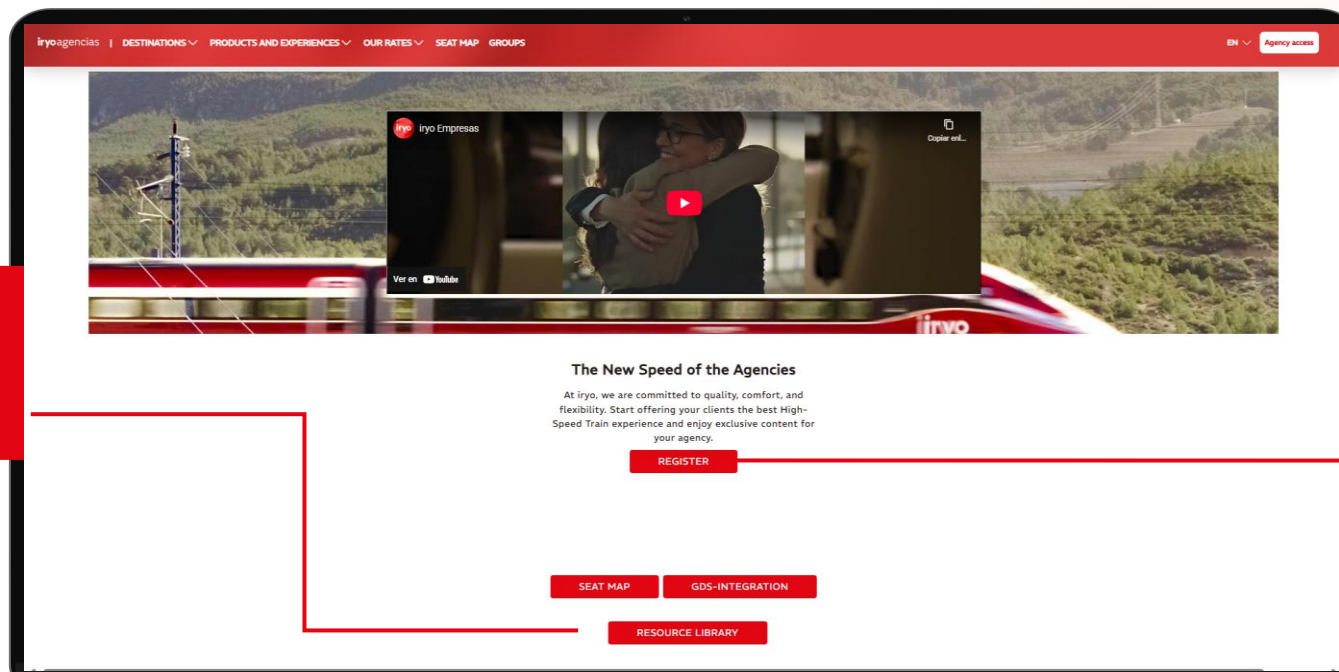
iryoagencias | DESTINATIONS PRODUCTS AND EXPERIENCES OUR RATES SEAT MAP GROUPS

EN Agency access

iryo iryo Empresas

Copiar enl...

Ver en YouTube

iryo

The New Speed of the Agencies

At iryo, we are committed to quality, comfort, and flexibility. Start offering your clients the best High-Speed Train experience and enjoy exclusive content for your agency.

REGISTER

SEAT MAP GDS-INTEGRATION

RESOURCE LIBRARY